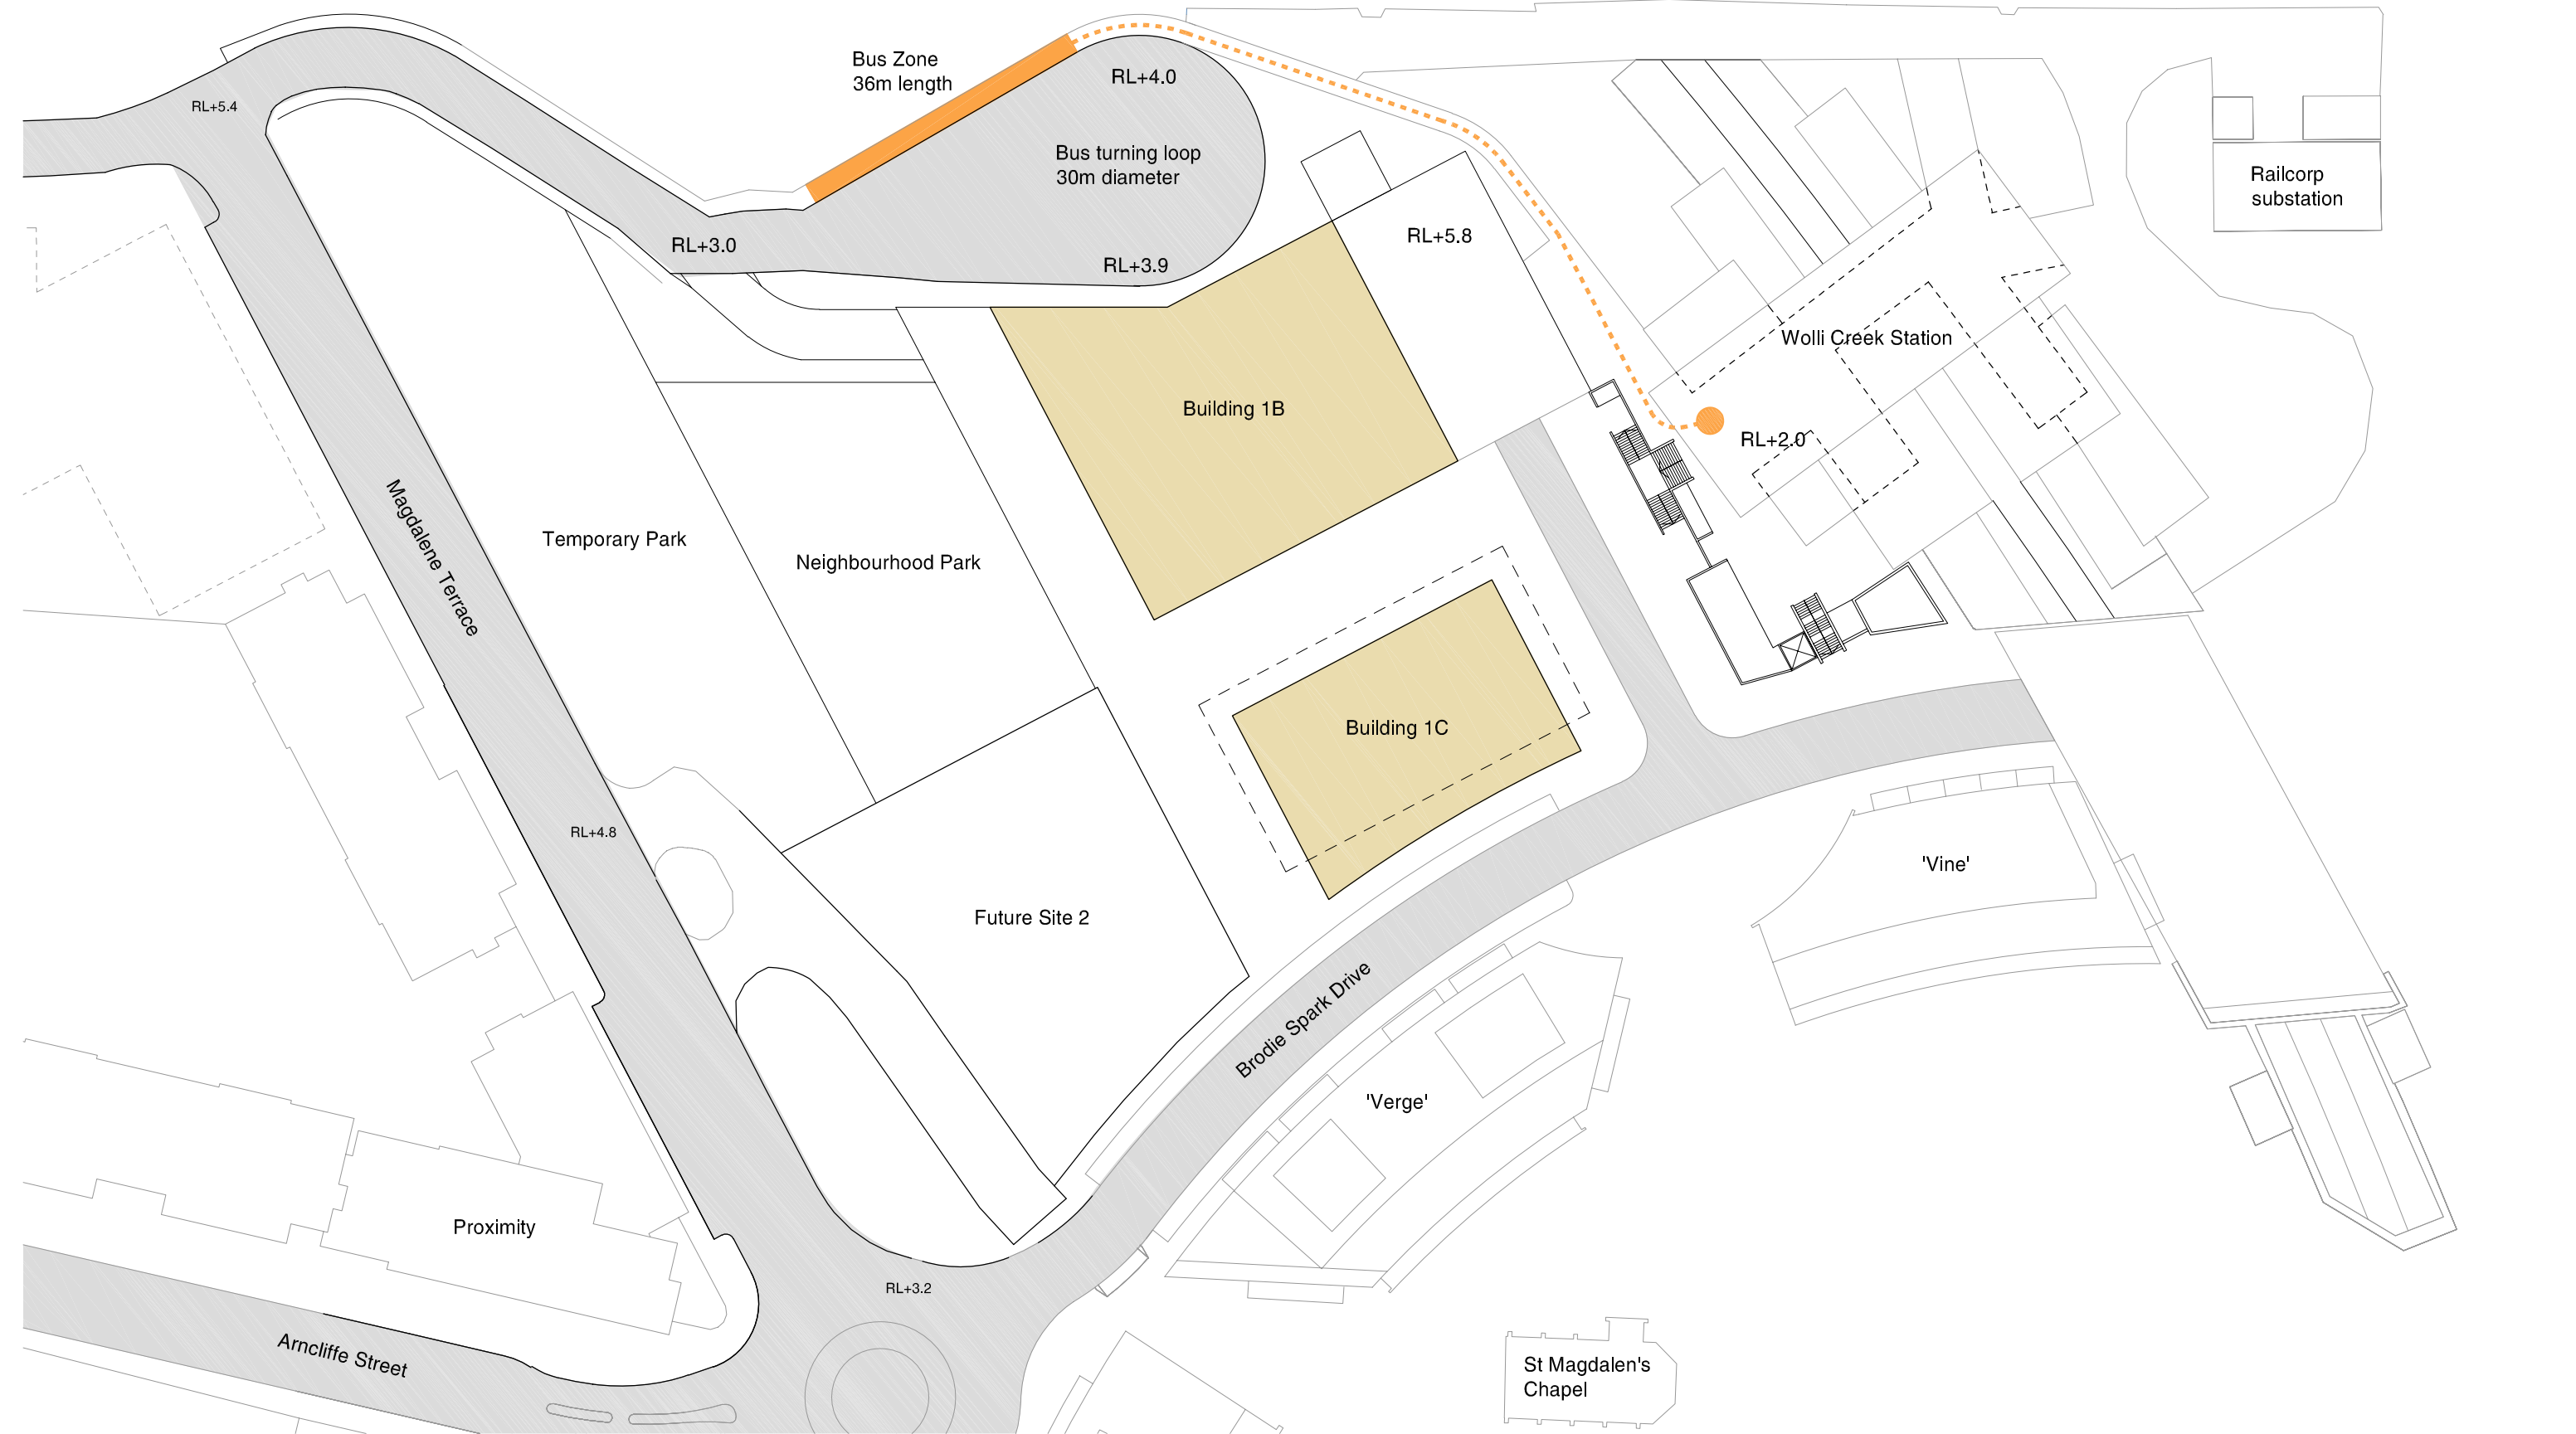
Bus Zone
36m length

RL+4.0

RL+5.4

Bus turning loop
30m diameter

Railcorp
substation

RL+3.0

RL+3.9

RL+5.8

Wolli Creek Station

Building 1B

RL+2.0

Magdalene Terrace

Temporary Park

Neighbourhood Park

Building 1C

RL+4.8

'Vine'

Future Site 2

Brodie Spark Drive

'Verge'

Proximity

RL+3.2

Arncliffe Street

St Magdalen's
Chapel